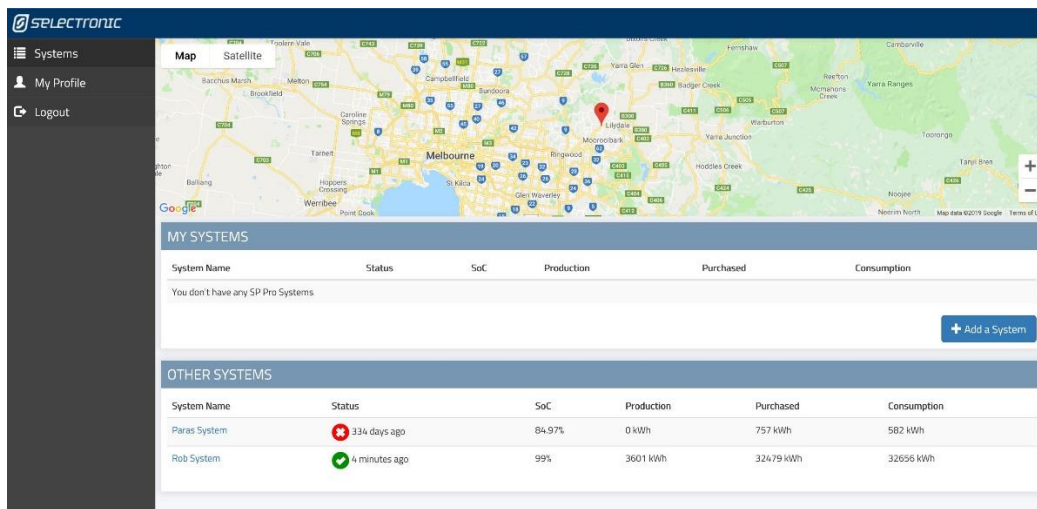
SELECTRONIC

Systems
My Profile
Logout

Map Satellite

Melbourne
Bacchus Marsh
Melton
Brookfield
Caroline Springs
Tarneit
Hoppers Crossing
Werribee
Point Cook
Balliang
St Kilda
Glen Waverley
Ringwood
Mooroolbark
Lilydale
Yarra Glen
Healesville
Badger Creek
Fernshaw
Cambarville
Reefton
Mcmahons Creek
Yarra Ranges
Warburton
Yarra Junction
Hoddles Creek
Tooronga
Tanjil Bren
Noojee
Neerim North
Campbellfield
Bundoora
Toolern Vale

Google
Map data ©2019 Google Terms of Use

+
−

MY SYSTEMS

| System Name | Status | SoC | Production | Purchased | Consumption |
|---|---|---|---|---|---|
| You don't have any SP Pro Systems | | | | | |

Add a System

OTHER SYSTEMS

| System Name | Status | SoC | Production | Purchased | Consumption |
|---|---|---|---|---|---|
| Paras System | 334 days ago | 84.97% | 0 kWh | 757 kWh | 582 kWh |
| Rob System | 4 minutes ago | 99% | 3601 kWh | 32479 kWh | 32656 kWh |